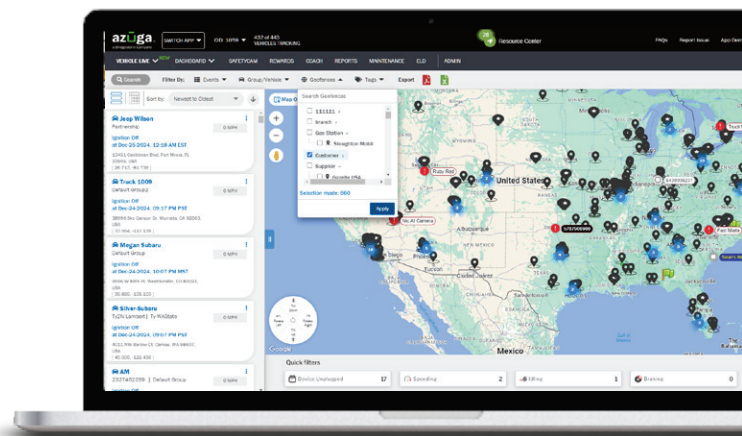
azuga

SWITCH APP ▾

437 of 441 VEHICLES TRACKING

Resource Center

FAQs Report Issue App Dem

VEHICLE LIVE DASHBOARD SAFETYCAM REWARDS COACH REPORTS MAINTENANCE ELD ADMIN

Search Filter By: Events ▾ Group/Vehicle ▾ Geofences ▾ Tags ▾ Export

Sort by: Newest to Oldest

Jeep Wilson
Partnership
0 MPH
Ignition Off
at Dec-25-2024, 12:18 AM EST

Truck 1008
Default Group2
0 MPH
Ignition Off
at Dec-24-2024, 05:17 PM PST

Megan Subaru
Default Group
0 MPH
Ignition Off
at Dec-24-2024, 10:07 PM MST

Silver-Subaru
0 MPH
Ignition Off
at Dec-24-2024, 05:27 PM PST

AM
Default Group
0 MPH

Search Geofences
branch
Gas Station
Customer
Supplier
Selection made: 060
Apply

United States
Mexico
Ruby Red
No AI Camera
Truck
Fed Wate

Google

Quick filters
Device Unplugged 17
Speeding 2
Idling 1
Braking 0